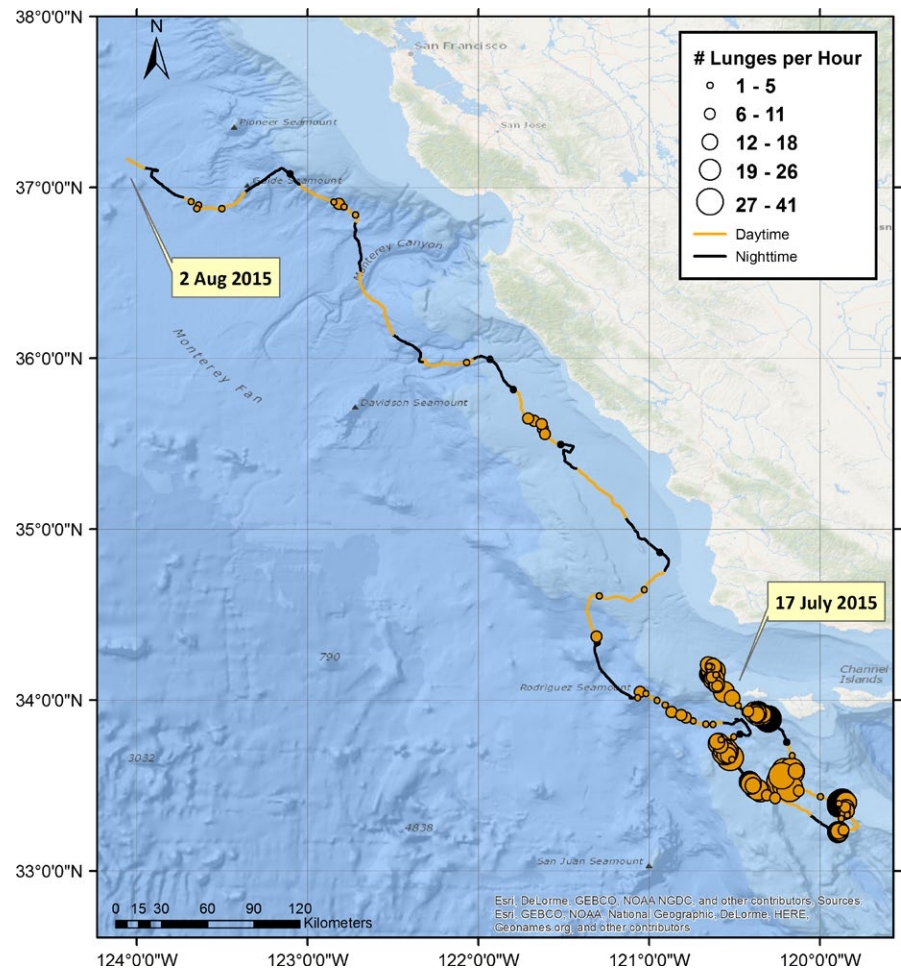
38°0'0"N
37°0'0"N
36°0'0"N
35°0'0"N
34°0'0"N
33°0'0"N

N

San Francisco
San Jose
Pioneer Seamount
Guide Seamount
Monterey Canyon
Monterey Fan
Davidson Seamount
Rodriguez Seamount
San Juan Seamount
Channel Islands
790
3032
4838

# Lunges per Hour
1 - 5
6 - 11
12 - 18
19 - 26
27 - 41
Daytime
Nighttime

2 Aug 2015

17 July 2015

0 15 30 60 90 120 Kilometers

Esri, DeLorme, GEBCO, NOAA NGDC, and other contributors, Sources: Esri, GEBCO, NOAA, National Geographic, DeLorme, HERE, Geonames.org, and other contributors

124°0'0"W
123°0'0"W
122°0'0"W
121°0'0"W
120°0'0"W